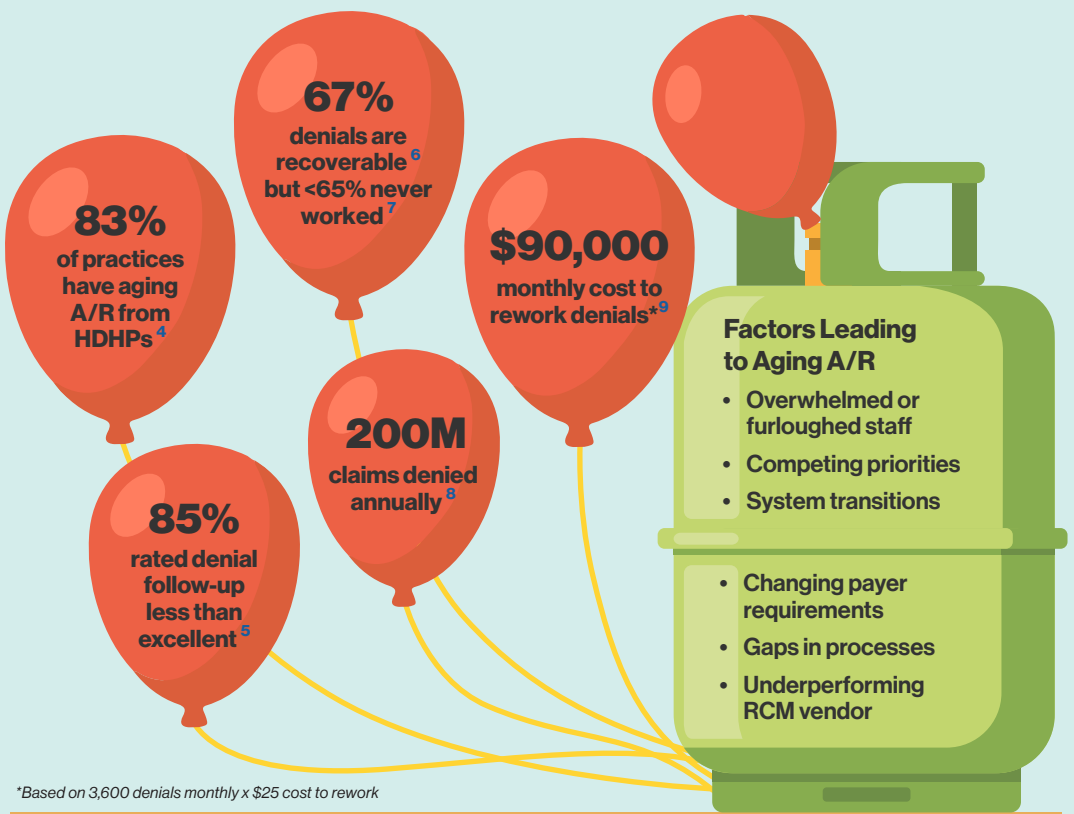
83%
of practices have aging A/R from HDHPs $^{4}$

67%
denials are recoverable $^{6}$ but <65% never worked $^{7}$

$90,000
monthly cost to rework denials* $^{9}$

200M
claims denied annually $^{8}$

85%
rated denial follow-up less than excellent $^{5}$

Factors Leading to Aging A/R
• Overwhelmed or furloughed staff
• Competing priorities
• System transitions
• Changing payer requirements
• Gaps in processes
• Underperforming RCM vendor

*Based on 3,600 denials monthly x $25 cost to rework